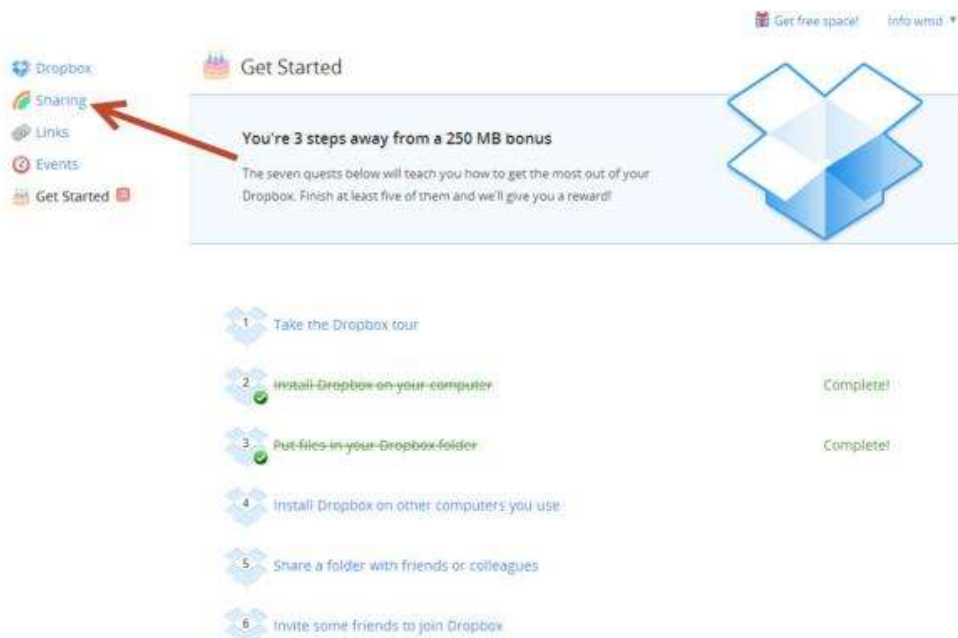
Get free space! Info wmd ▾

Dropbox
Sharing
Links
Events
Get Started

Get Started

You're 3 steps away from a 250 MB bonus

The seven quests below will teach you how to get the most out of your Dropbox. Finish at least five of them and we'll give you a reward!

1 Take the Dropbox tour

2 ~~Install Dropbox on your computer~~ Complete!

3 ~~Put files in your Dropbox folder~~ Complete!

4 Install Dropbox on other computers you use

5 Share a folder with friends or colleagues

6 Invite some friends to join Dropbox